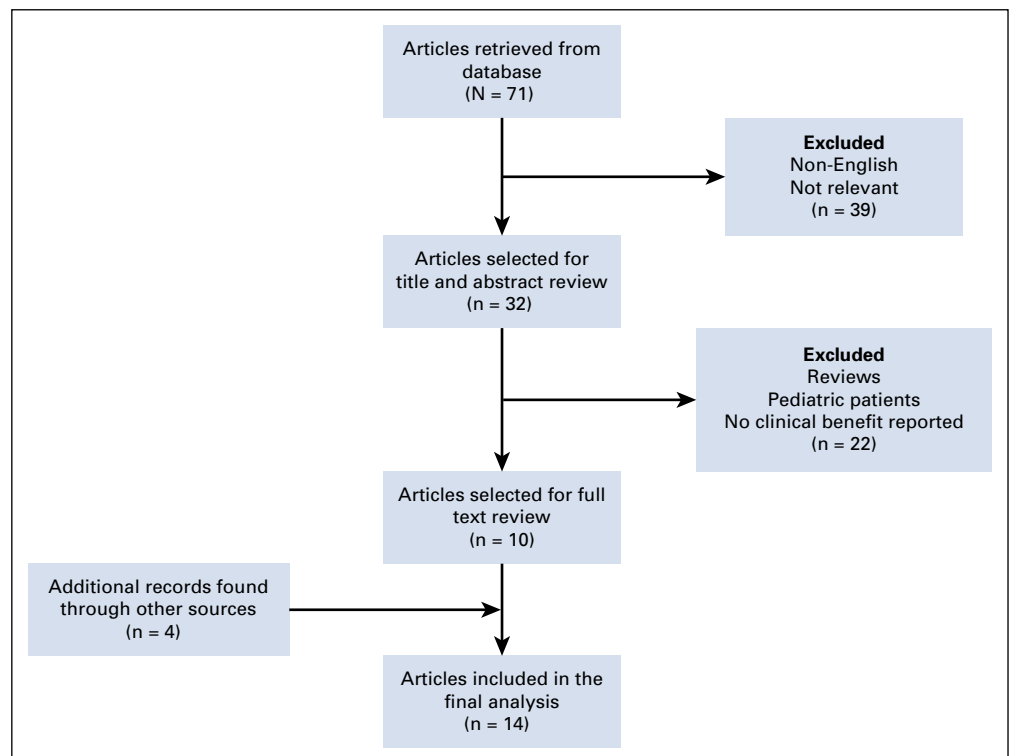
Articles retrieved from database
(N = 71)

Excluded
Non-English
Not relevant
(n = 39)

Articles selected for title and abstract review
(n = 32)

Excluded
Reviews
Pediatric patients
No clinical benefit reported
(n = 22)

Articles selected for full text review
(n = 10)

Additional records found through other sources
(n = 4)

Articles included in the final analysis
(n = 14)